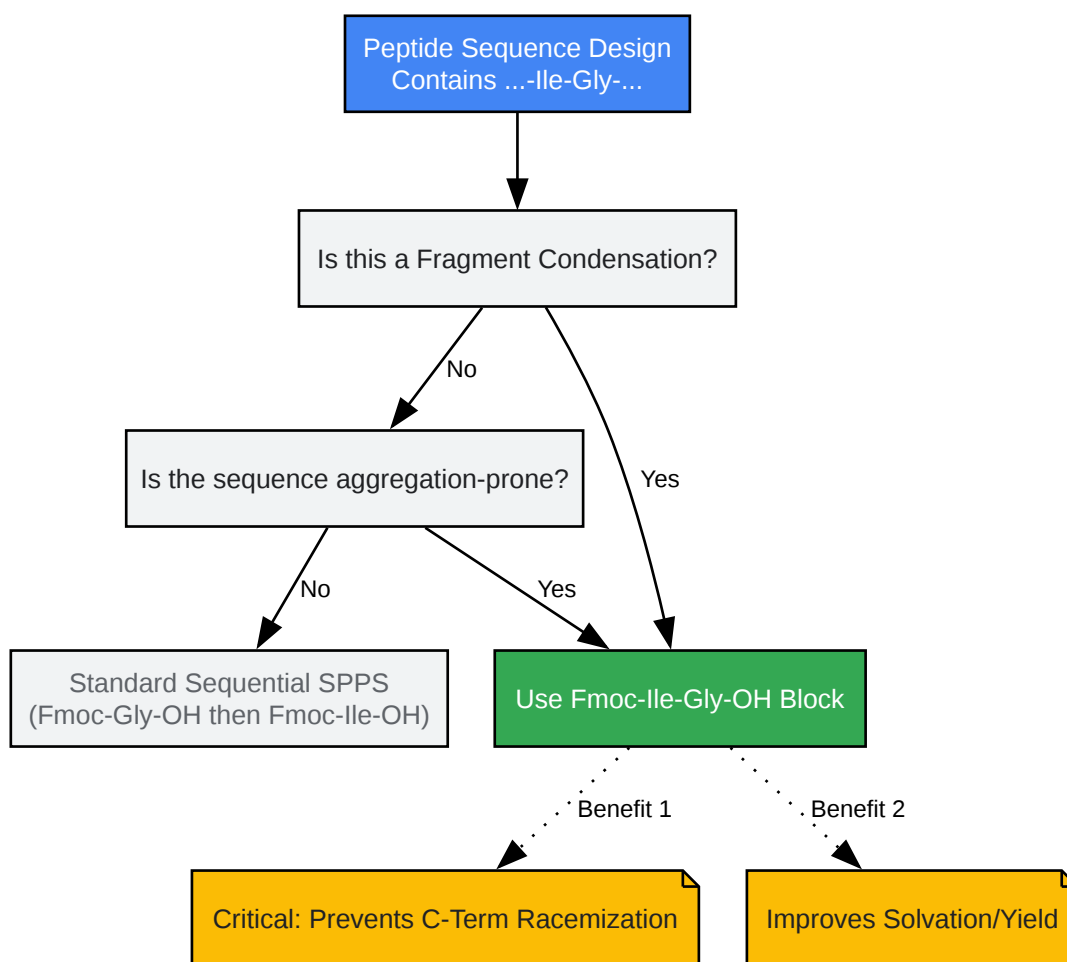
Peptide Sequence Design
Contains ...-Ile-Gly-...

Is this a Fragment Condensation?

No

Yes

Is the sequence aggregation-prone?

No

Yes

Standard Sequential SPPS
(Fmoc-Gly-OH then Fmoc-Ile-OH)

Use Fmoc-Ile-Gly-OH Block

Benefit 1

Benefit 2

Critical: Prevents C-Term Racemization

Improves Solvation/Yield